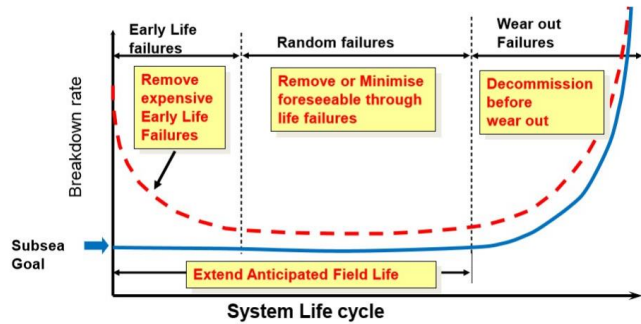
Early Life failures

Random failures

Wear out Failures

Remove expensive Early Life Failures

Remove or Minimise foreseeable through life failures

Decommission before wear out

Breakdown rate

Subsea Goal

Extend Anticipated Field Life

System Life cycle